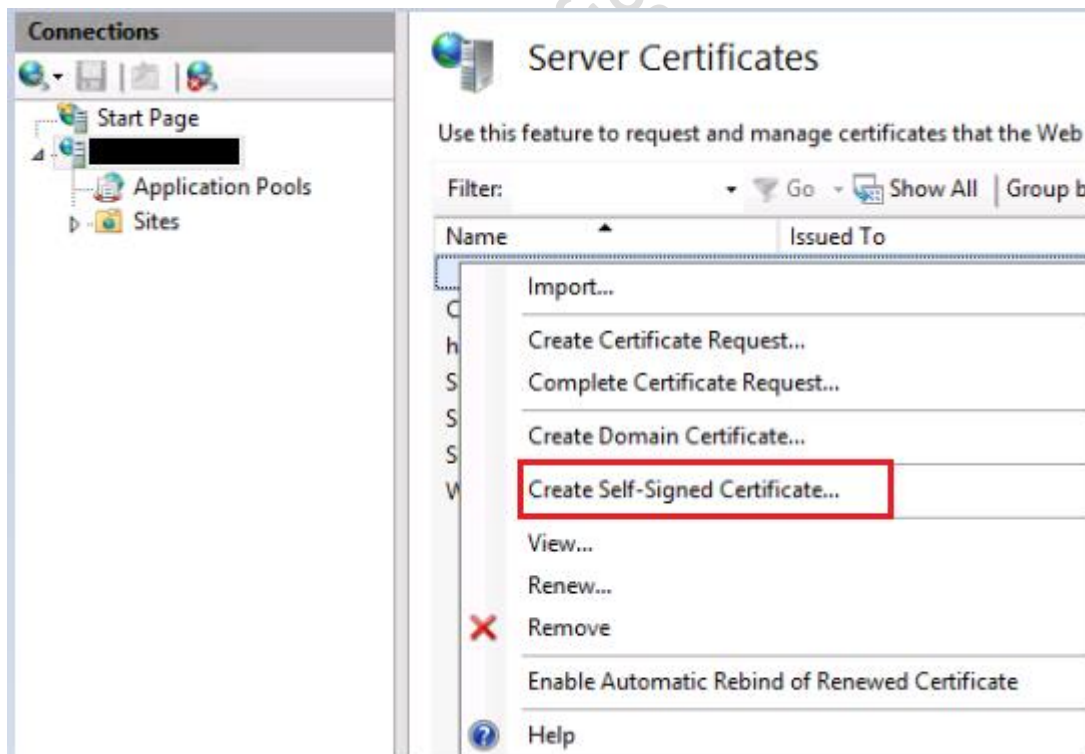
Connections

Start Page

Application Pools

Sites

Server Certificates

Use this feature to request and manage certificates that the Web

Filter:

Go

Show All

Group b

Name

Issued To

C
h
S
S
S
W

Import...

Create Certificate Request...

Complete Certificate Request...

Create Domain Certificate...

Create Self-Signed Certificate...

View...

Renew...

Remove

Enable Automatic Rebind of Renewed Certificate

Help